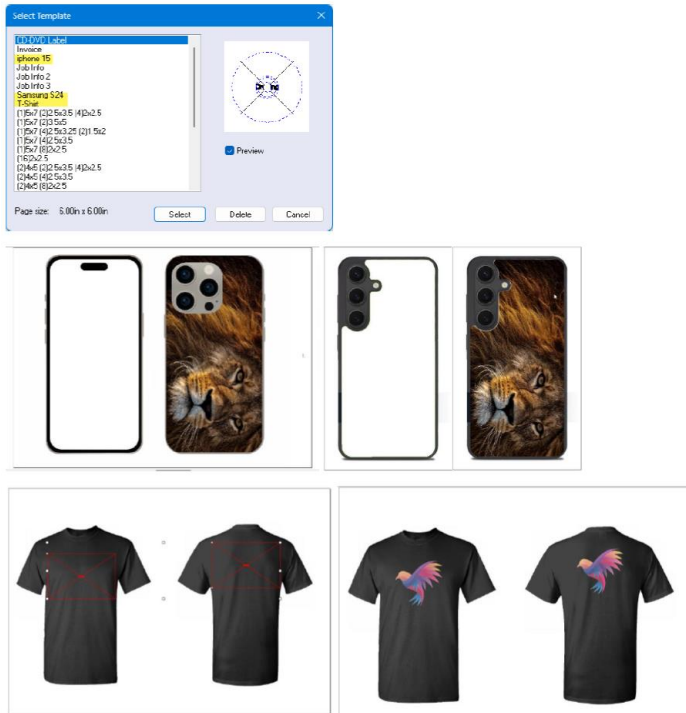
Select Template

CD-DVD Label
Invoice
iphone 15
Job Info
Job Info 2
Job Info 3
Samsung S24
T-Shirt
(1)5x7 (2)2.5x3.5 (4)2x2.5
(1)5x7 (2)3.5x5
(1)5x7 (4)2.5x3.25 (2)1.5x2
(1)5x7 (4)2.5x3.5
(1)5x7 (8)2x2.5
(16)2x2.5
(2)4x5 (2)2.5x3.5 (4)2x2.5
(2)4x5 (4)2.5x3.5
(2)4x5 (8)2x2.5

Preview

Page size: 6.00in x 6.00in

Select
Delete
Cancel